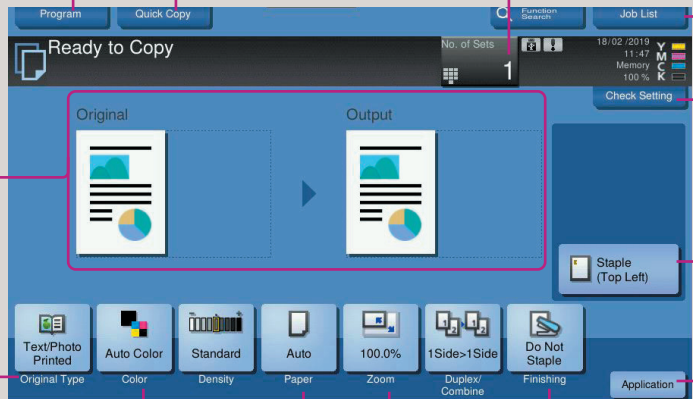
Program

Quick Copy

Function Search

Job List

Ready to Copy

No. of Sets

1

18/02/2019
11:47
Memory
100 %

Y
M
C
K

Check Setting

Original

Output

Staple (Top Left)

Text/Photo Printed

Original Type

Auto Color

Color

Standard

Density

Auto

Paper

100.0%

Zoom

1Side>1Side

Duplex/ Combine

Do Not Staple

Finishing

Application